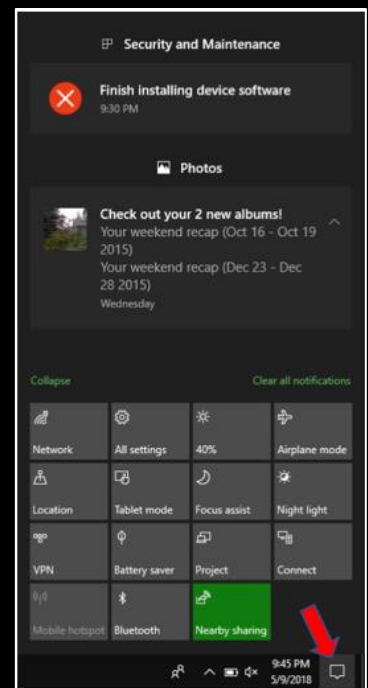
Security and Maintenance

Finish installing device software
9:30 PM

Photos

Check out your 2 new albums!
Your weekend recap (Oct 16 - Oct 19 2015)
Your weekend recap (Dec 23 - Dec 28 2015)
Wednesday

Collapse

Clear all notifications

| Network | All settings | 40% | Airplane mode |
|---|---|---|---|
| Location | Tablet mode | Focus assist | Night light |
| VPN | Battery saver | Project | Connect |
| Mobile hotspot | Bluetooth | Nearby sharing | |

9:45 PM
5/9/2018